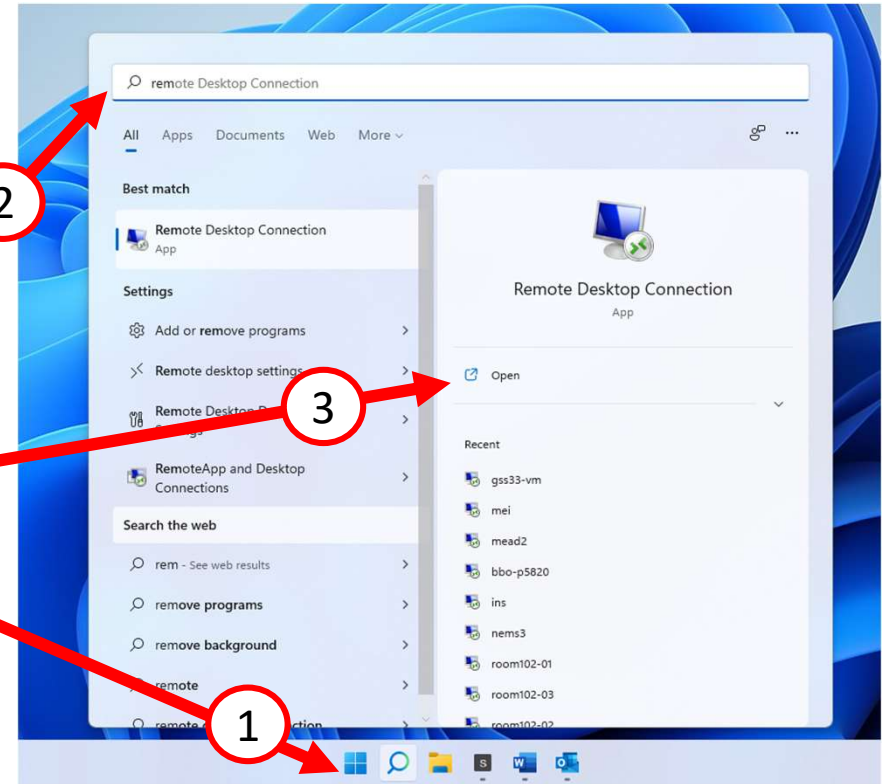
remote Desktop Connection

All Apps Documents Web More

Best match

Remote Desktop Connection
App

Settings

Add or remove programs

Remote desktop settings

Remote Desktop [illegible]

RemoteApp and Desktop Connections

Search the web

rem - See web results

remove programs

remove background

remote

remote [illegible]ection

Remote Desktop Connection
App

Open

Recent

gss33-vm

mei

mead2

bbo-p5820

ins

nems3

room102-01

room102-03

room102-02

2

3

1